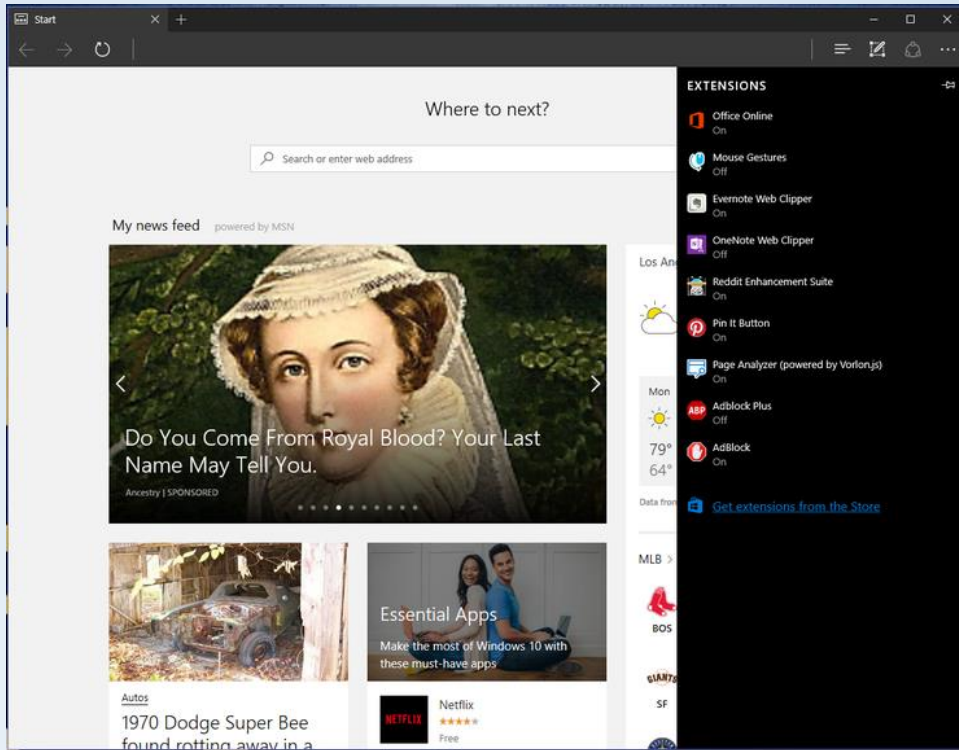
Start

Where to next?

Search or enter web address

My news feed powered by MSN

Do You Come From Royal Blood? Your Last Name May Tell You.

Ancestry | SPONSORED

Los An

Mon

79°

64°

Data from

Essential Apps

Make the most of Windows 10 with these must-have apps

Autos

1970 Dodge Super Bee found rotting away in a

Netflix

NETFLIX

★★★★

Free

MLB >

BOS

SF

EXTENSIONS

Office Online
On

Mouse Gestures
Off

Evernote Web Clipper
On

OneNote Web Clipper
Off

Reddit Enhancement Suite
On

Pin It Button
On

Page Analyzer (powered by Vorlon.js)
On

Adblock Plus
Off

AdBlock
On

Get extensions from the Store